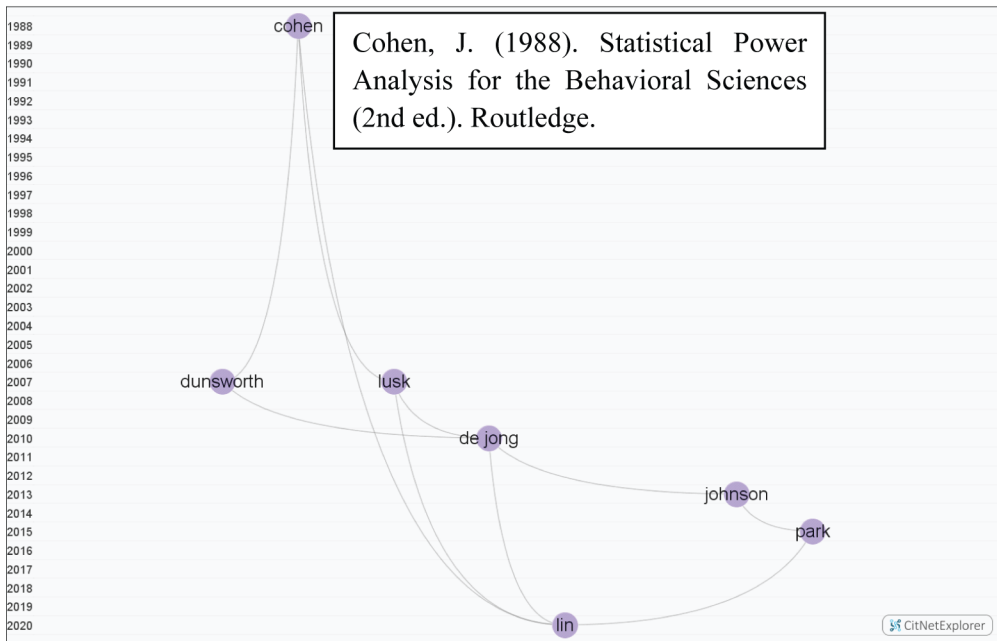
1988
1989
1990
1991
1992
1993
1994
1995
1996
1997
1998
1999
2000
2001
2002
2003
2004
2005
2006
2007
2008
2009
2010
2011
2012
2013
2014
2015
2016
2017
2018
2019
2020

cohen

Cohen, J. (1988). Statistical Power Analysis for the Behavioral Sciences (2nd ed.). Routledge.

dunsworth

lusk

de jong

johnson

park

lin

CitNetExplorer